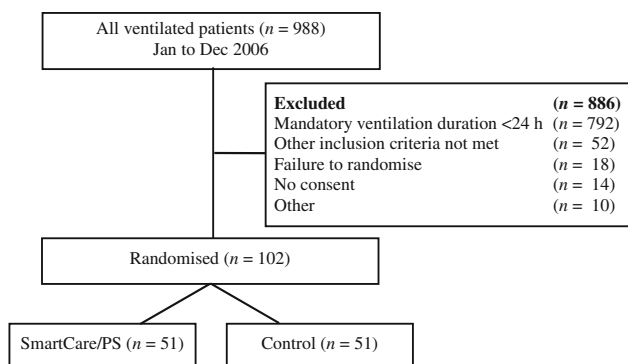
All ventilated patients ($n$ = 988)
Jan to Dec 2006

**Excluded** **($n$ = 886)**
Mandatory ventilation duration <24 h ($n$ = 792)
Other inclusion criteria not met ($n$ = 52)
Failure to randomise ($n$ = 18)
No consent ($n$ = 14)
Other ($n$ = 10)

Randomised ($n$ = 102)

SmartCare/PS ($n$ = 51)

Control ($n$ = 51)